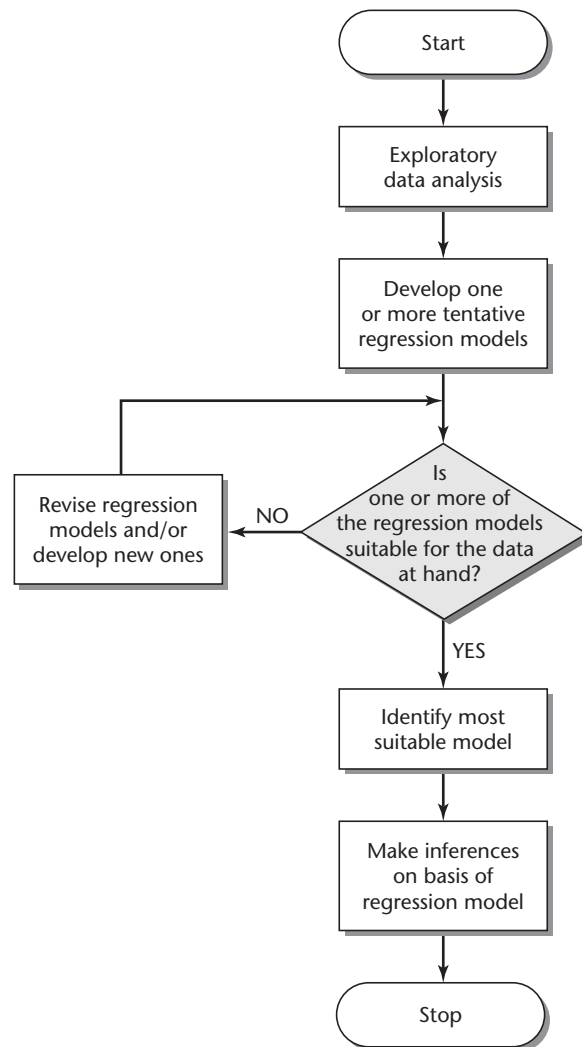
Start

Exploratory data analysis

Develop one or more tentative regression models

Is one or more of the regression models suitable for the data at hand?

NO

Revise regression models and/or develop new ones

YES

Identify most suitable model

Make inferences on basis of regression model

Stop